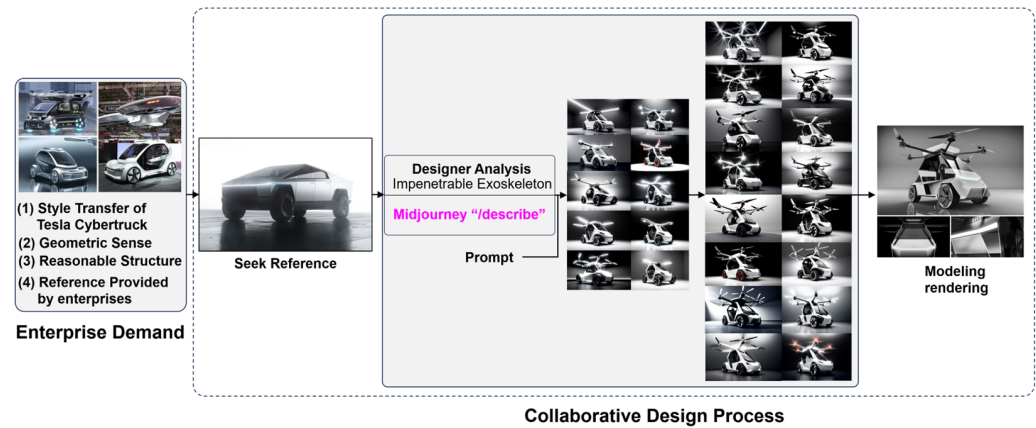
(1) Style Transfer of Tesla Cybertruck
(2) Geometric Sense
(3) Reasonable Structure
(4) Reference Provided by enterprises

Enterprise Demand

Seek Reference

Designer Analysis
Impenetrable Exoskeleton

Midjourney "/describe"

Prompt

Modeling rendering

Collaborative Design Process